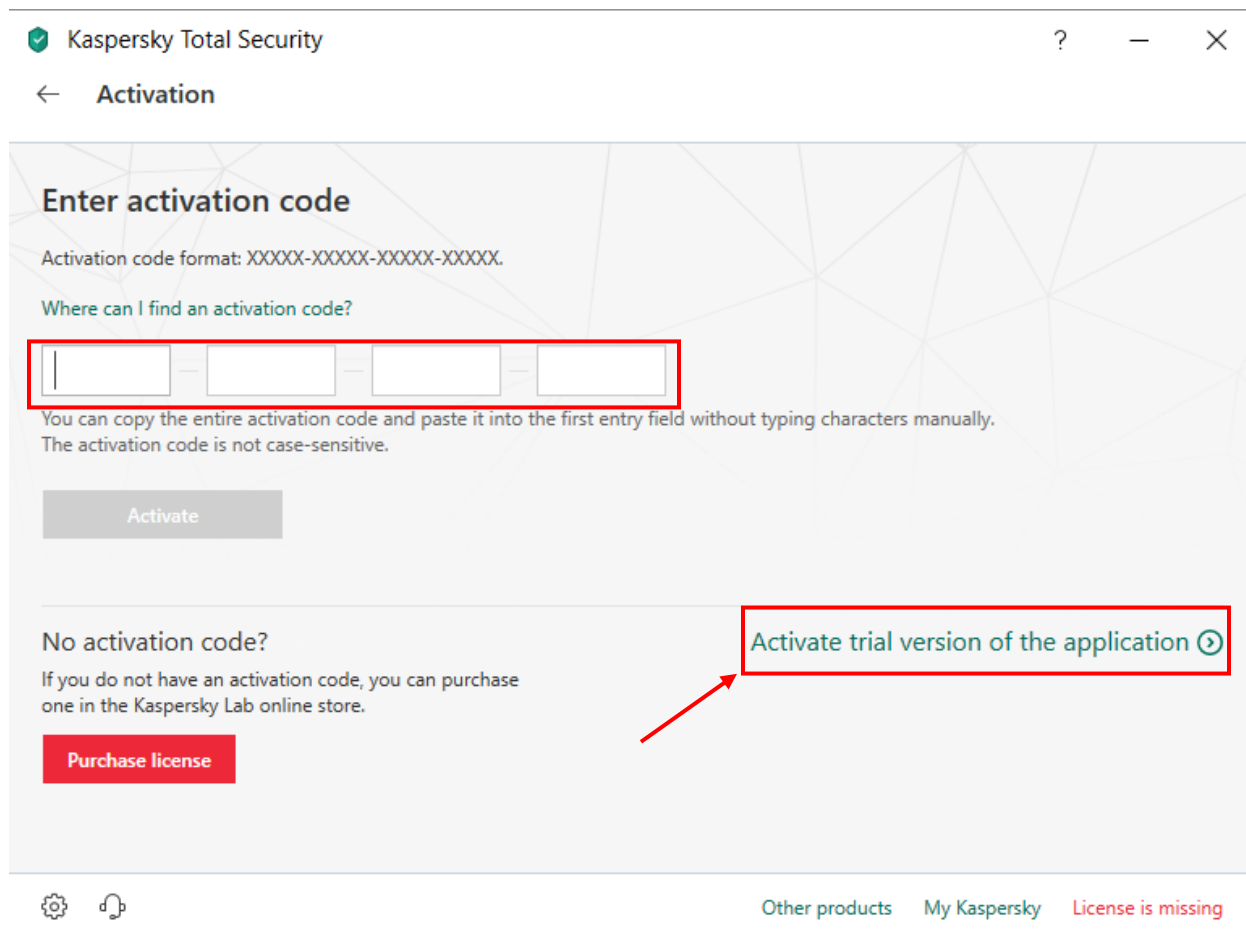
Kaspersky Total Security

?

Activation

Enter activation code

Activation code format: XXXXX-XXXXX-XXXXX-XXXXX.

Where can I find an activation code?

You can copy the entire activation code and paste it into the first entry field without typing characters manually.
The activation code is not case-sensitive.

Activate

No activation code?

If you do not have an activation code, you can purchase one in the Kaspersky Lab online store.

Purchase license

Activate trial version of the application

Other products My Kaspersky License is missing